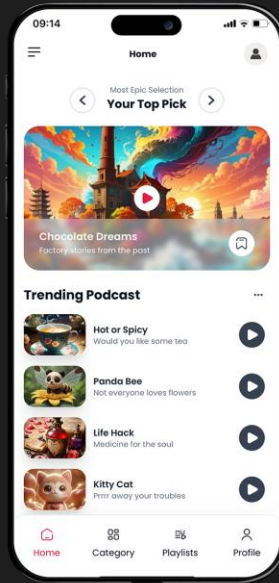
09:14

Home

Most Epic Selection
Your Top Pick

Chocolate Dreams
Factory stories from the past

Trending Podcast

Hot or Spicy
Would you like some tea

Panda Bee
Not everyone loves flowers

Life Hack
Medicine for the soul

Kitty Cat
Prrrr away your troubles

Home
Category
Playlists
Profile